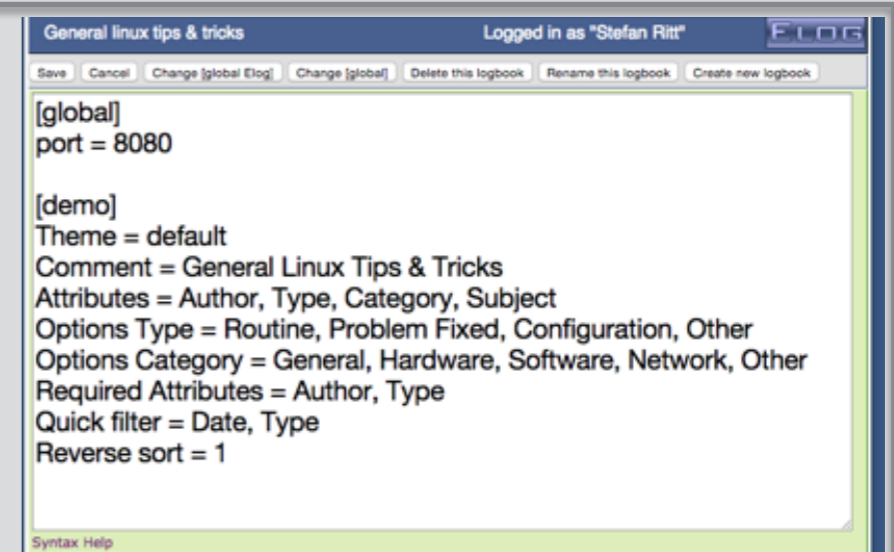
General linux tips & tricks

Logged in as "Stefan Ritt"

ELOG

Save Cancel Change [global Elog] Change [global] Delete this logbook Rename this logbook Create new logbook

[global]
port = 8080

[demo]
Theme = default
Comment = General Linux Tips & Tricks
Attributes = Author, Type, Category, Subject
Options Type = Routine, Problem Fixed, Configuration, Other
Options Category = General, Hardware, Software, Network, Other
Required Attributes = Author, Type
Quick filter = Date, Type
Reverse sort = 1

Syntax Help